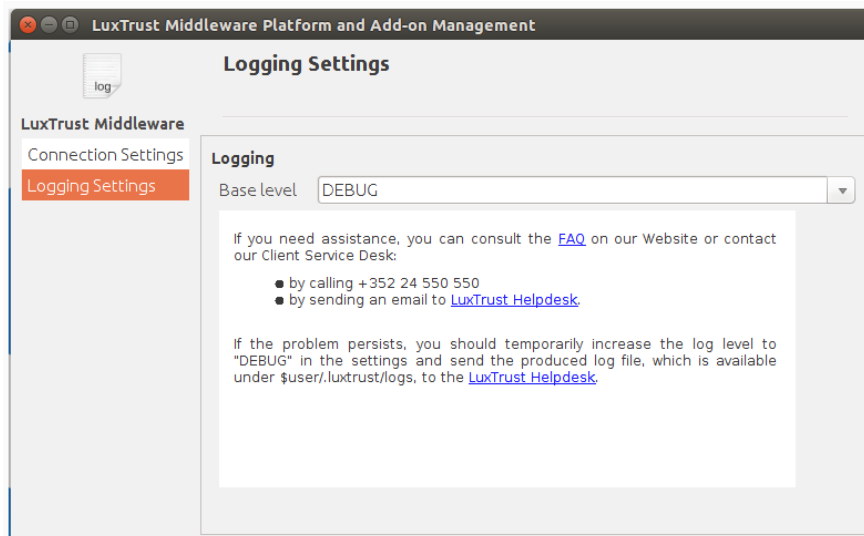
LuxTrust Middleware Platform and Add-on Management

log

Logging Settings

LuxTrust Middleware
Connection Settings
Logging Settings

Logging
Base level DEBUG

If you need assistance, you can consult the FAQ on our Website or contact our Client Service Desk:

- by calling +352 24 550 550
- by sending an email to LuxTrust Helpdesk.

If the problem persists, you should temporarily increase the log level to "DEBUG" in the settings and send the produced log file, which is available under $user/.luxtrust/logs, to the LuxTrust Helpdesk.